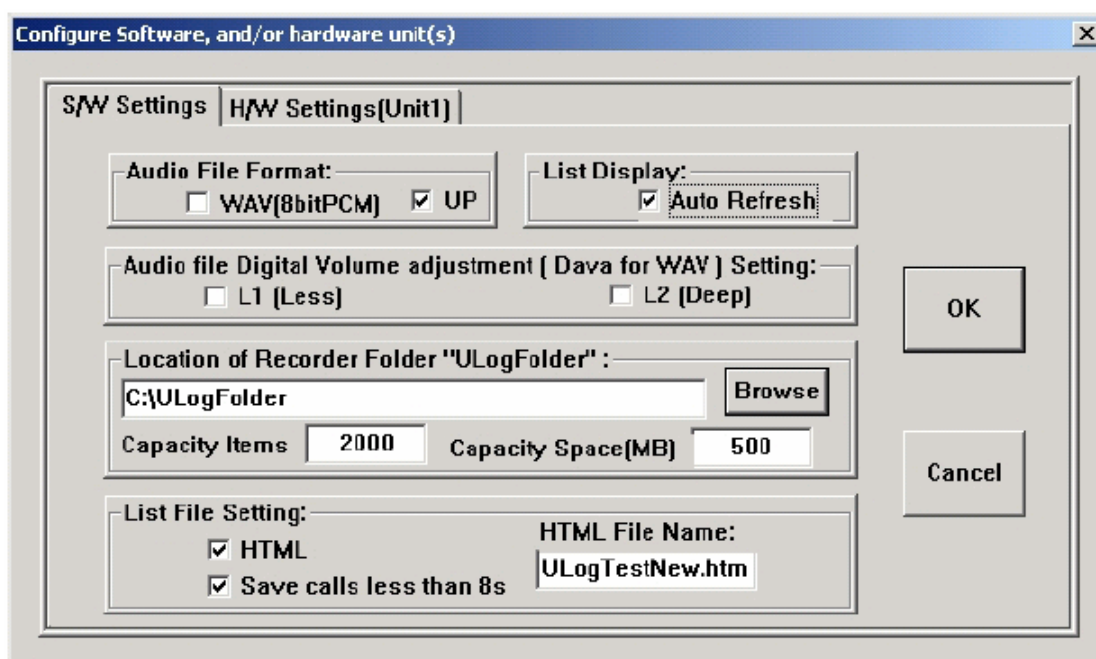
Configure Software, and/or hardware unit(s)

×

S/W Settings | H/W Settings(Unit1)

Audio File Format:
WAV(8bitPCM) UP

List Display:
Auto Refresh

Audio file Digital Volume adjustment ( Dava for WAV ) Setting:
L1 (Less) L2 (Deep)

OK

Location of Recorder Folder "ULogFolder" :
C:\ULogFolder
Browse
Capacity Items 2000 Capacity Space(MB) 500

Cancel

List File Setting:
HTML
Save calls less than 8s
HTML File Name:
ULogTestNew.htm